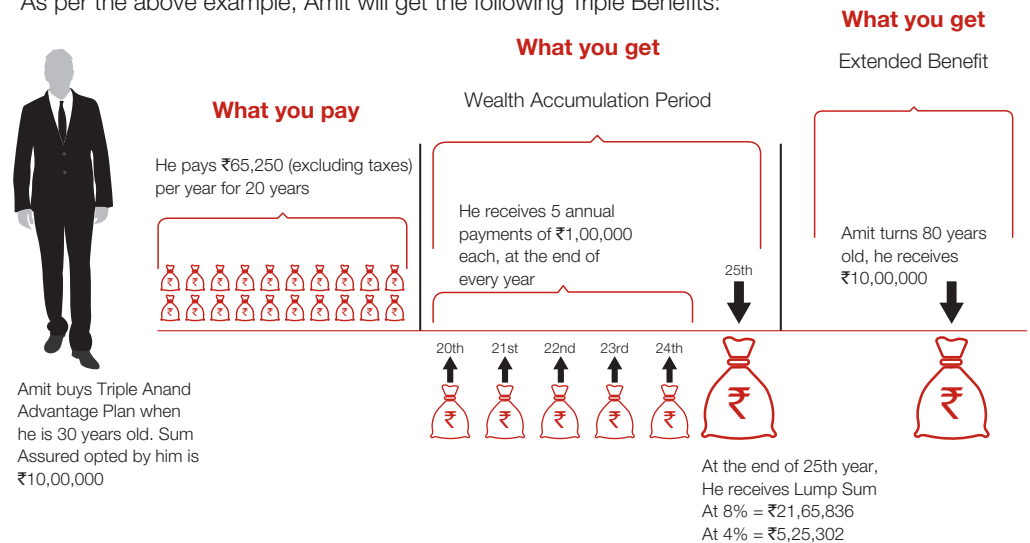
As per the above example, Amit will get the following Triple Benefits:

What you pay

He pays ₹65,250 (excluding taxes) per year for 20 years

₹ ₹ ₹ ₹ ₹ ₹ ₹ ₹ ₹ ₹
₹ ₹ ₹ ₹ ₹ ₹ ₹ ₹ ₹ ₹

Amit buys Triple Anand Advantage Plan when he is 30 years old. Sum Assured opted by him is ₹10,00,000

What you get

Wealth Accumulation Period

He receives 5 annual payments of ₹1,00,000 each, at the end of every year

20th 21st 22nd 23rd 24th

₹ ₹ ₹ ₹ ₹

25th

₹

At the end of 25th year, He receives Lump Sum
At 8% = ₹21,65,836
At 4% = ₹5,25,302

What you get

Extended Benefit

Amit turns 80 years old, he receives ₹10,00,000

₹